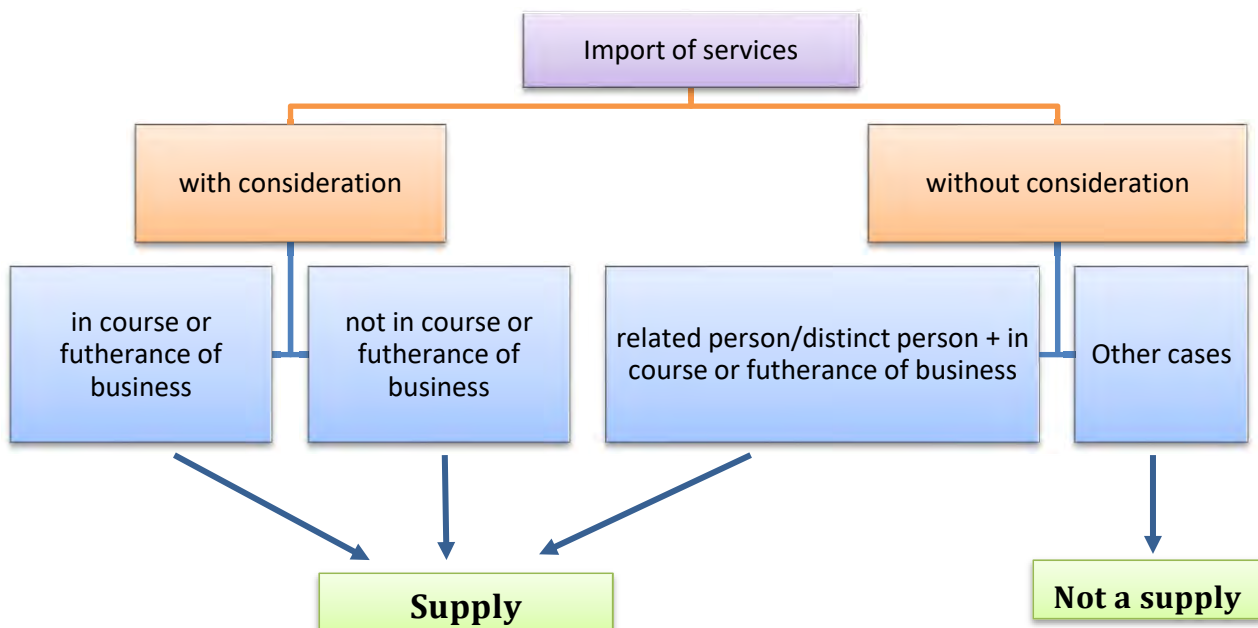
Import of services

with consideration

without consideration

in course or futherance of business

not in course or futherance of business

related person/distinct person + in course or futherance of business

Other cases

Supply

Not a supply